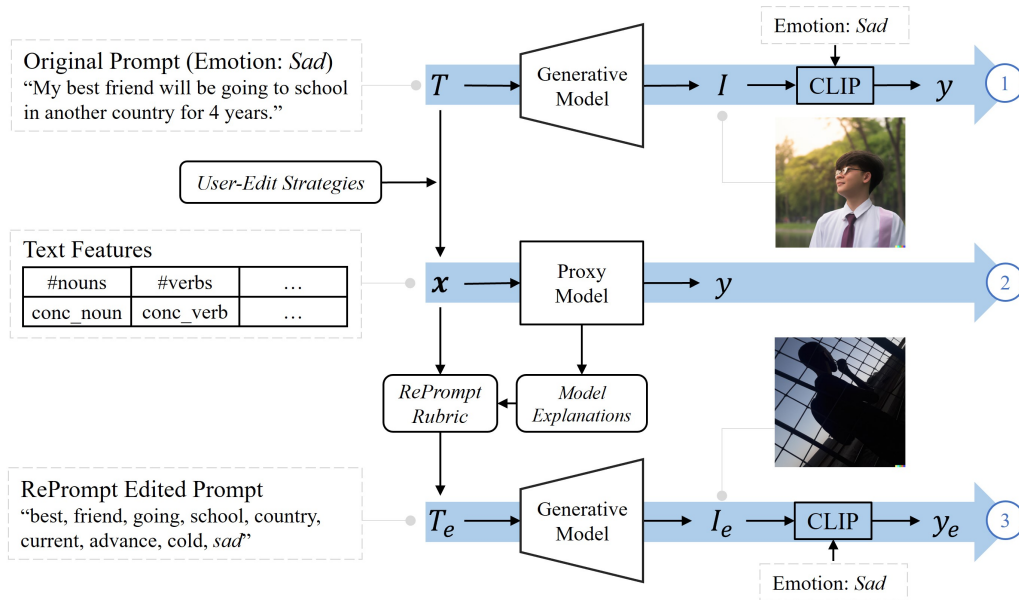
Emotion: *Sad*

Original Prompt (Emotion: *Sad*)
"My best friend will be going to school in another country for 4 years."

$T$

Generative Model

$I$

CLIP

$y$

1

User-Edit Strategies

Text Features

| #nouns | #verbs | … |
|---|---|---|
| conc_noun | conc_verb | … |

$x$

Proxy Model

$y$

2

RePrompt Rubric

Model Explanations

RePrompt Edited Prompt
"best, friend, going, school, country, current, advance, cold, *sad*"

$T_e$

Generative Model

$I_e$

CLIP

$y_e$

3

Emotion: *Sad*